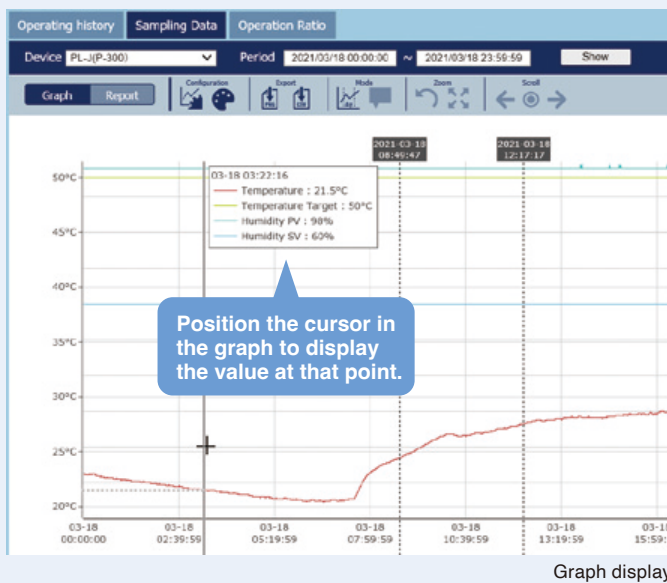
Operating history Sampling Data Operation Ratio

Device PL-J(P-300) Period 2021/03/18 00:00:00 ~ 2021/03/18 23:59:59 Show

Graph Report Configuration Export Mode Zoom Scroll

2021-03-18 08:49:47

2021-03-18 12:17:17

03-18 03:22:16
Temperature : 21.5°C
Temperature Target : 50°C
Humidity PV : 98%
Humidity SV : 60%

50°C
45°C
40°C
35°C
30°C
25°C
20°C

Position the cursor in the graph to display the value at that point.

03-18 00:00:00
03-18 02:39:59
03-18 05:19:59
03-18 07:59:59
03-18 10:39:59
03-18 13:19:59
03-1 15:59:

Graph display